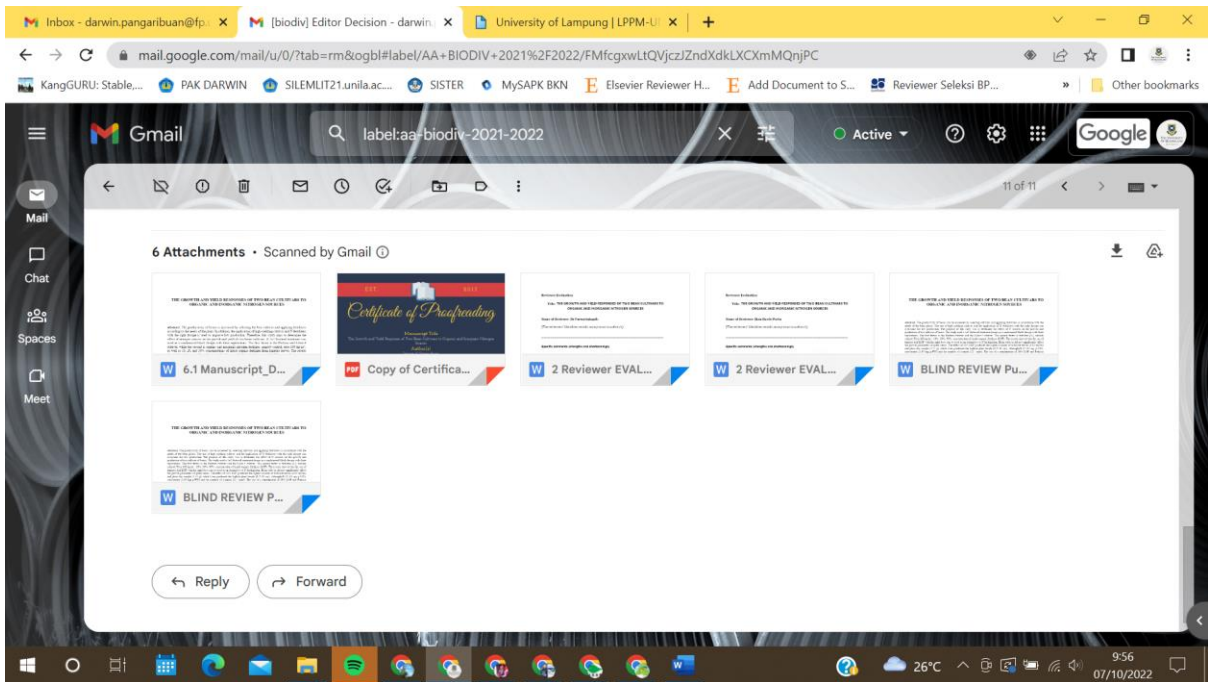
Inbox - darwin.pangaribuan@fp.
[biodiv] Editor Decision - darwin
University of Lampung | LPPM-U
+

mail.google.com/mail/u/0/?tab=rm&ogbl#label/AA+BIODIV+2021%2F2022/FMfcgxwLtQVjczJZndXdkLXCXmMQnjPC

KangGURU: Stable,...
PAK DARWIN
SILEMLIT21.unila.ac...
SISTER
MySAPK BKN
Elsevier Reviewer H...
Add Document to S...
Reviewer Seleksi BP...
»
Other bookmarks

Gmail
label:aa-biodiv-2021-2022
Active
Google

Mail
Chat
Spaces
Meet

11 of 11

6 Attachments • Scanned by Gmail

THE GROWTH AND YIELD RESPONSES OF TWO BEAN CULTIVARS TO ORGANIC AND INORGANIC NITROGEN SOURCES
6.1 Manuscript_D...

Certificate of Proofreading
Copy of Certifica...

Reviewer Evaluation
2 Reviewer EVAL...

Reviewer Evaluation
2 Reviewer EVAL...

THE GROWTH AND YIELD RESPONSES OF TWO BEAN CULTIVARS TO ORGANIC AND INORGANIC NITROGEN SOURCES
BLIND REVIEW Pu...

THE GROWTH AND YIELD RESPONSES OF TWO BEAN CULTIVARS TO ORGANIC AND INORGANIC NITROGEN SOURCES
BLIND REVIEW P...

Reply
Forward

26°C
9:56
07/10/2022